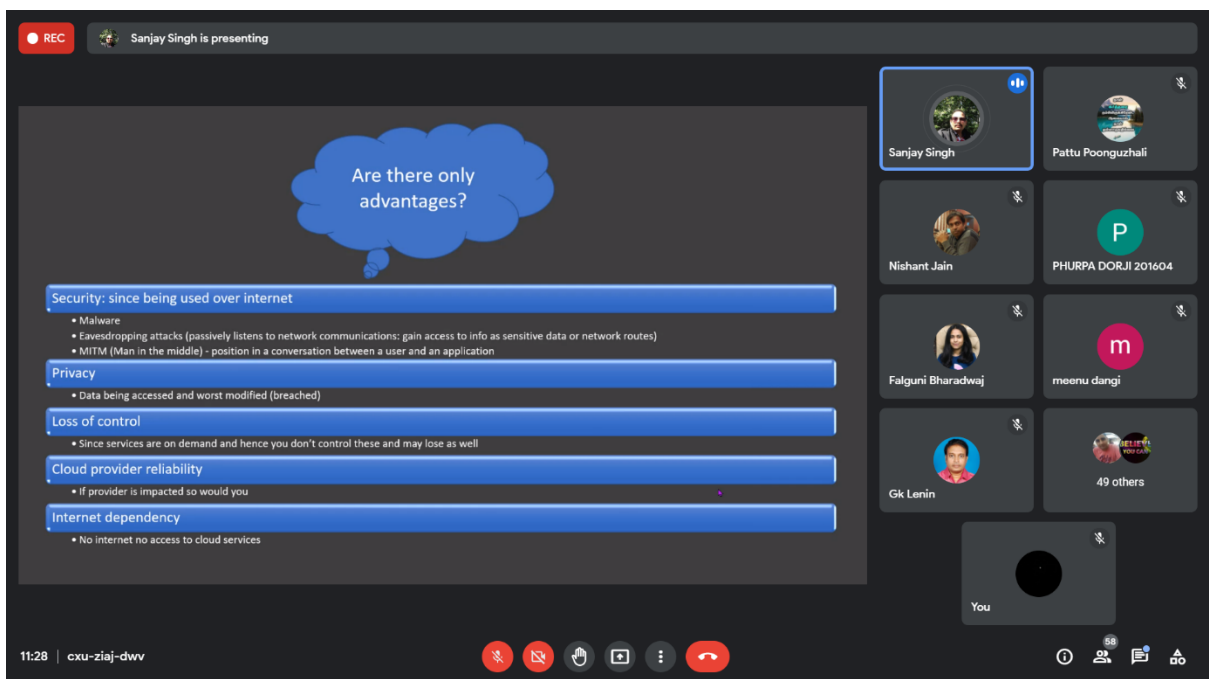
REC

Sanjay Singh is presenting

Are there only advantages?

Security: since being used over internet
• Malware
• Eavesdropping attacks (passively listens to network communications: gain access to info as sensitive data or network routes)
• MITM (Man in the middle) - position in a conversation between a user and an application

Privacy
• Data being accessed and worst modified (breached)

Loss of control
• Since services are on demand and hence you don't control these and may lose as well

Cloud provider reliability
• If provider is impacted so would you

Internet dependency
• No internet no access to cloud services

Sanjay Singh

Pattu Poonguzhali

Nishant Jain

P

PHURPA DORJI 201604

Falguni Bharadwaj

m

meenu dangi

Gk Lenin

49 others

You

11:28 | cxu-ziaj-dwv

58